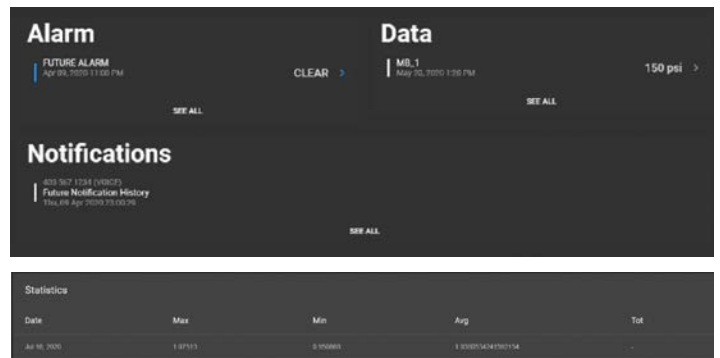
Alarm

FUTURE ALARM
Apr 09, 2020 11:00 PM

CLEAR >

SEE ALL

Data

MB_1
May 20, 2020 1:30 PM

150 psi >

SEE ALL

Notifications

403 567 1234 (VOICE)
Future Notification History
Thu, 09 Apr 2020 23:00:29

SEE ALL

Statistics

| Date | Max | Min | Avg | Tot |
|---|---|---|---|---|
| Jul 16, 2020 | 1.07313 | 0.950893 | 1.030053424130134 | - |